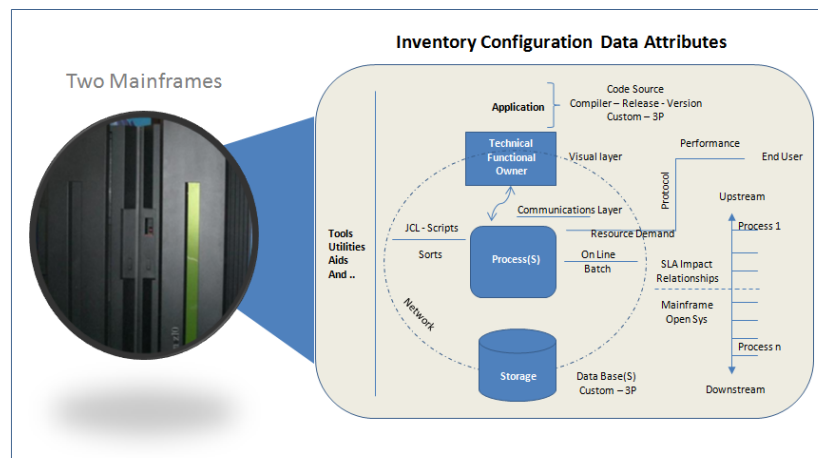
Inventory Configuration Data Attributes

Two Mainframes

Application

Code Source
Compiler – Release - Version
Custom – 3P

Technical Functional Owner

Visual layer

Performance

End User

Protocol

Upstream

Communications Layer

Tools Utilities Aids And ..

JCL - Scripts

Sorts

Process(S)

Resource Demand

Process 1

On Line
Batch

SLA Impact Relationships

Network

Mainframe
Open Sys

Process n

Storage

Data Base(S)
Custom – 3P

Downstream